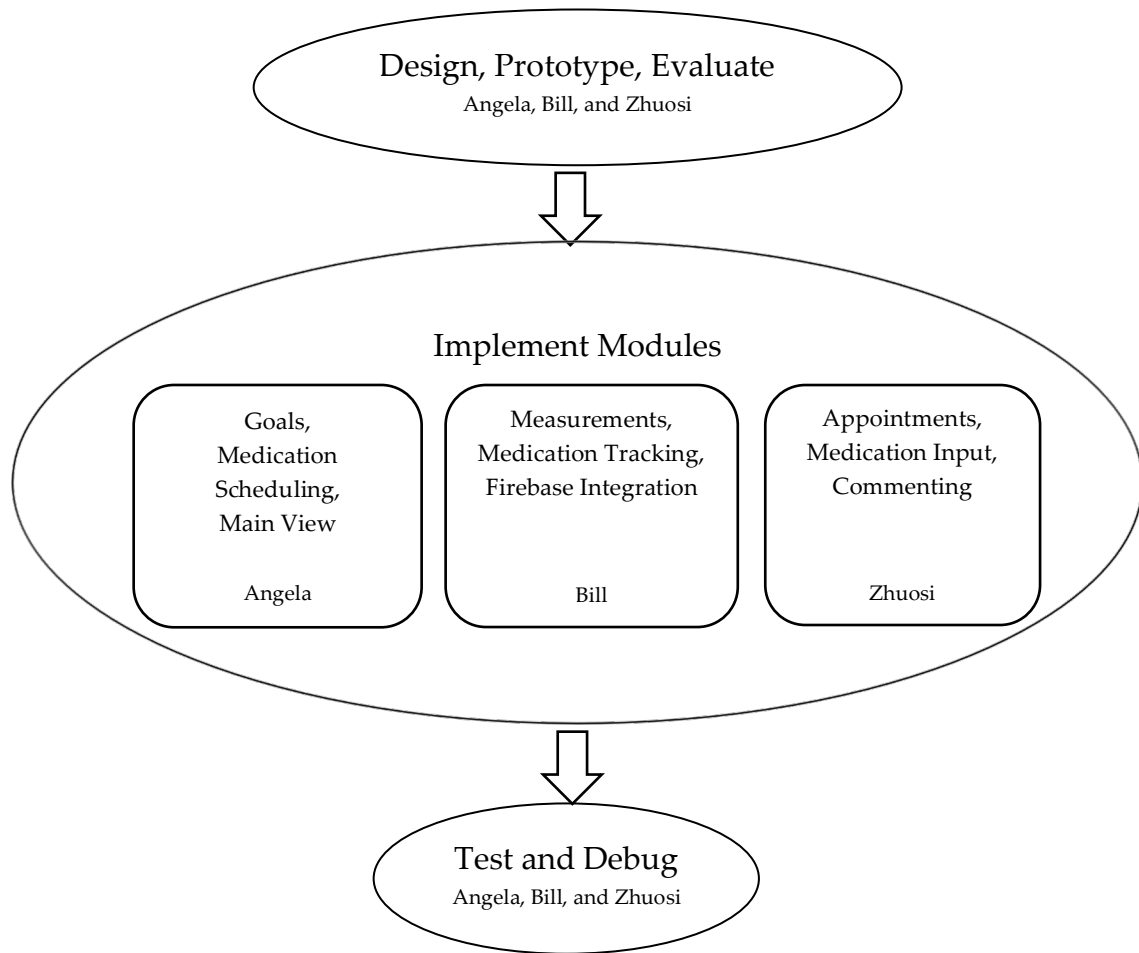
Design, Prototype, Evaluate
Angela, Bill, and Zhuosi

Implement Modules

Goals, Medication Scheduling, Main View

Angela

Measurements, Medication Tracking, Firebase Integration

Bill

Appointments, Medication Input, Commenting

Zhuosi

Test and Debug
Angela, Bill, and Zhuosi